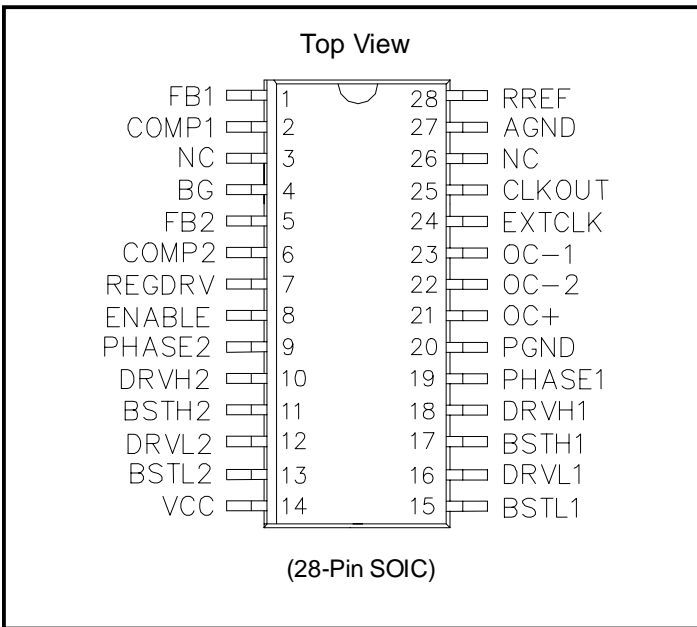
Top View

FB1 1
COMP1 2
NC 3
BG 4
FB2 5
COMP2 6
REGDRV 7
ENABLE 8
PHASE2 9
DRVH2 10
BSTH2 11
DRVL2 12
BSTL2 13
VCC 14

28 RREF
27 AGND
26 NC
25 CLKOUT
24 EXTCLK
23 OC−1
22 OC−2
21 OC+
20 PGND
19 PHASE1
18 DRVH1
17 BSTH1
16 DRVL1
15 BSTL1

(28-Pin SOIC)